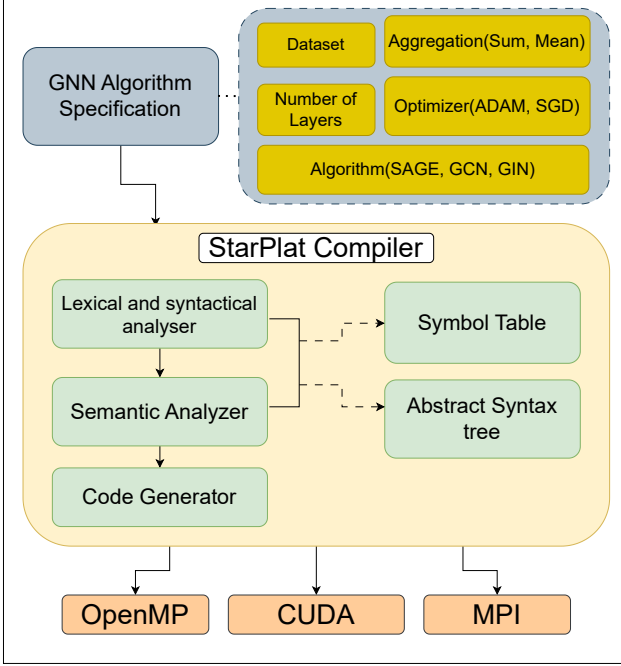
GNN Algorithm Specification

Dataset

Aggregation(Sum, Mean)

Number of Layers

Optimizer(ADAM, SGD)

Algorithm(SAGE, GCN, GIN)

StarPlat Compiler

Lexical and syntactical analyser

Semantic Analyzer

Code Generator

Symbol Table

Abstract Syntax tree

OpenMP

CUDA

MPI